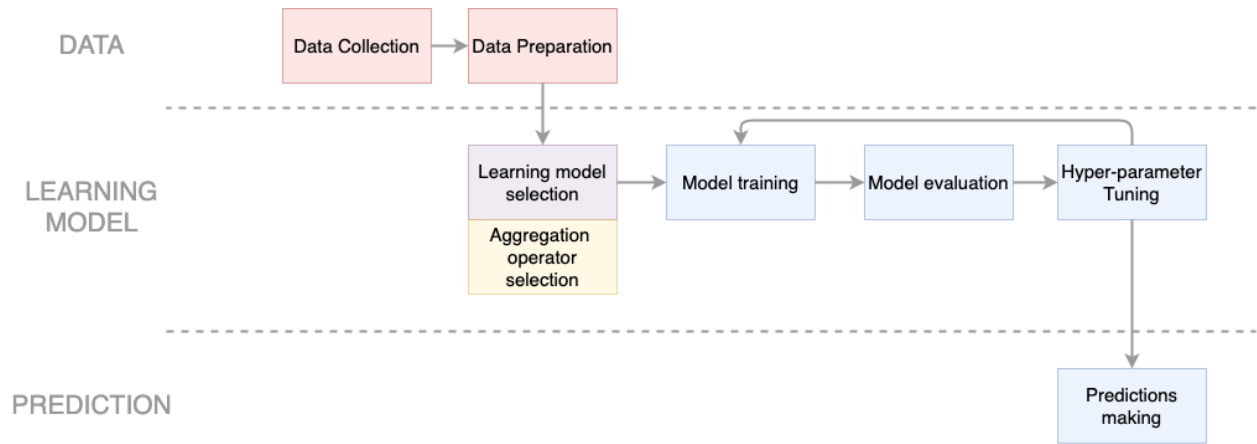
DATA

Data Collection

Data Preparation

LEARNING MODEL

Learning model selection

Aggregation operator selection

Model training

Model evaluation

Hyper-parameter Tuning

PREDICTION

Predictions making